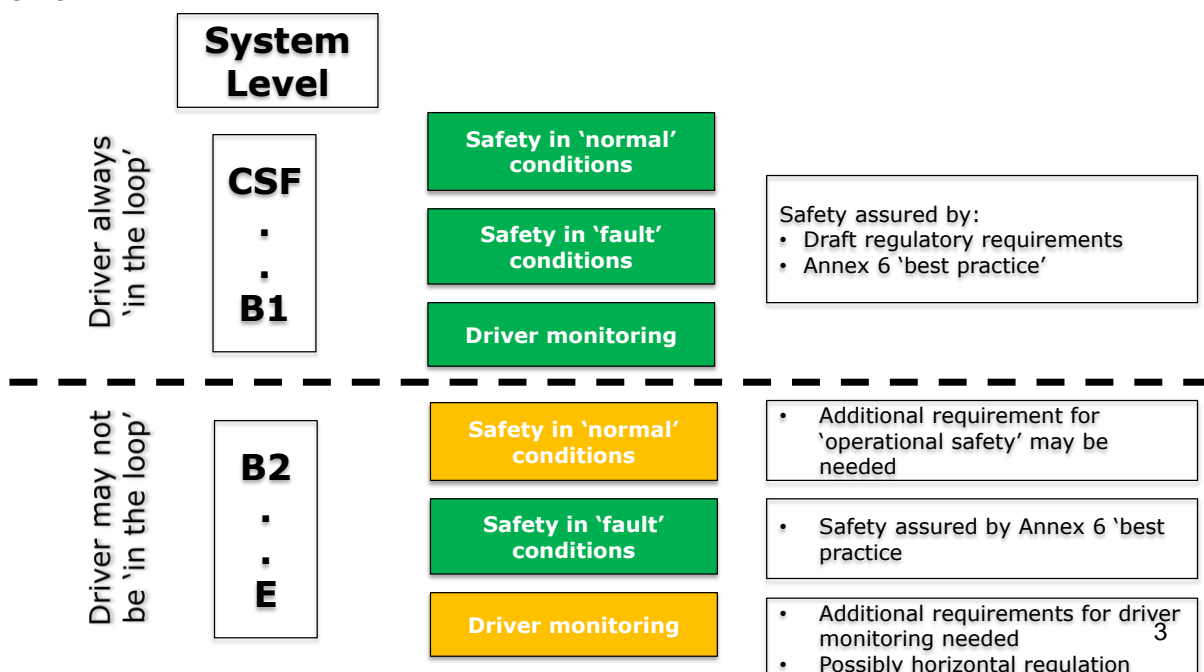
System Level

Driver always 'in the loop'

CSF
.
.
B1

Safety in 'normal' conditions

Safety in 'fault' conditions

Driver monitoring

Safety assured by:
• Draft regulatory requirements
• Annex 6 'best practice'

Driver may not be 'in the loop'

B2
.
.
E

Safety in 'normal' conditions

Safety in 'fault' conditions

Driver monitoring

• Additional requirement for 'operational safety' may be needed

• Safety assured by Annex 6 'best practice

• Additional requirements for driver monitoring needed
• Possibly horizontal regulation

3